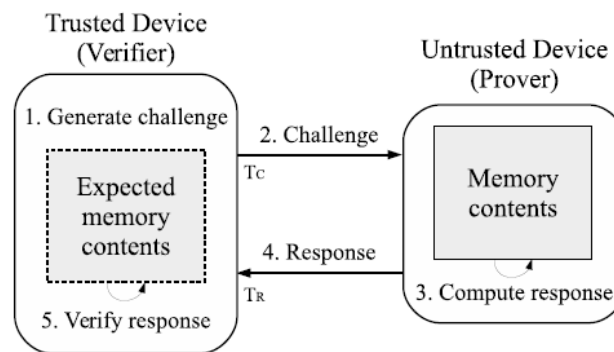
Trusted Device
(Verifier)

1. Generate challenge

Expected memory contents

5. Verify response

2. Challenge

$T_C$

4. Response

$T_R$

Untrusted Device
(Prover)

Memory contents

3. Compute response